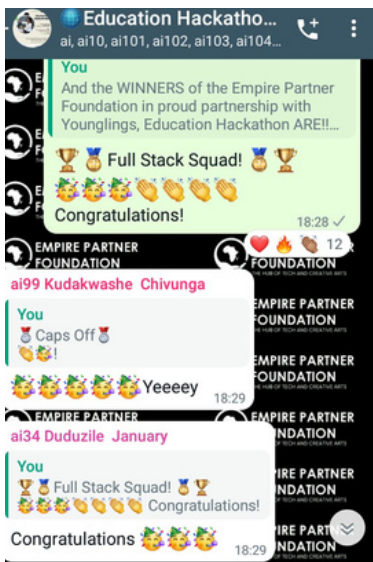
Education Hackathon ...
ai, ai10, ai101, ai102, ai103, ai104...

You
And the WINNERS of the Empire Partner Foundation in proud partnership with Younglings, Education Hackathon ARE!!...

🏆🥇 Full Stack Squad! 🥇🏆
🥳🥳🥳👏👏👏👏
Congratulations!
18:28 ✓

❤️🔥👏 12

EMPIRE PARTNER FOUNDATION
THE HUB OF TECH AND CREATIVE ARTS

ai99 Kudakwashe Chivunga
You
🥇Caps Off🥇
👏🥳!
🥳🥳🥳🥳🥳Yeeeey
18:29

ai34 Duduzile January
You
🏆🥇Full Stack Squad! 🥇🏆
🥳🥳🥳👏👏👏👏 Congratulations!
Congratulations 🥳🥳🥳
18:29